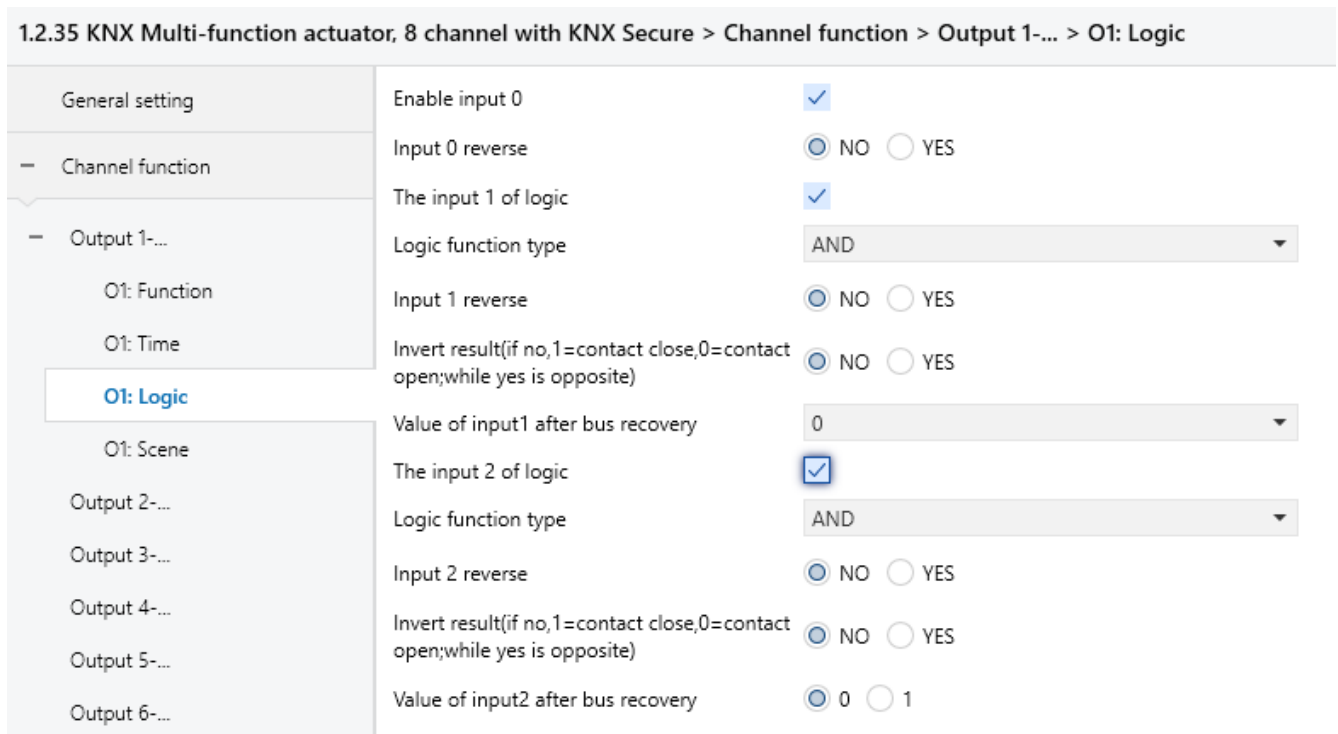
1.2.35 KNX Multi-function actuator, 8 channel with KNX Secure > Channel function > Output 1-... > O1: Logic

General setting

− Channel function

− Output 1-...

O1: Function

O1: Time

O1: Logic

O1: Scene

Output 2-...

Output 3-...

Output 4-...

Output 5-...

Output 6-...

Enable input 0 ✓

Input 0 reverse NO YES

The input 1 of logic ✓

Logic function type AND

Input 1 reverse NO YES

Invert result(if no,1=contact close,0=contact open;while yes is opposite) NO YES

Value of input1 after bus recovery 0

The input 2 of logic ✓

Logic function type AND

Input 2 reverse NO YES

Invert result(if no,1=contact close,0=contact open;while yes is opposite) NO YES

Value of input2 after bus recovery 0 1